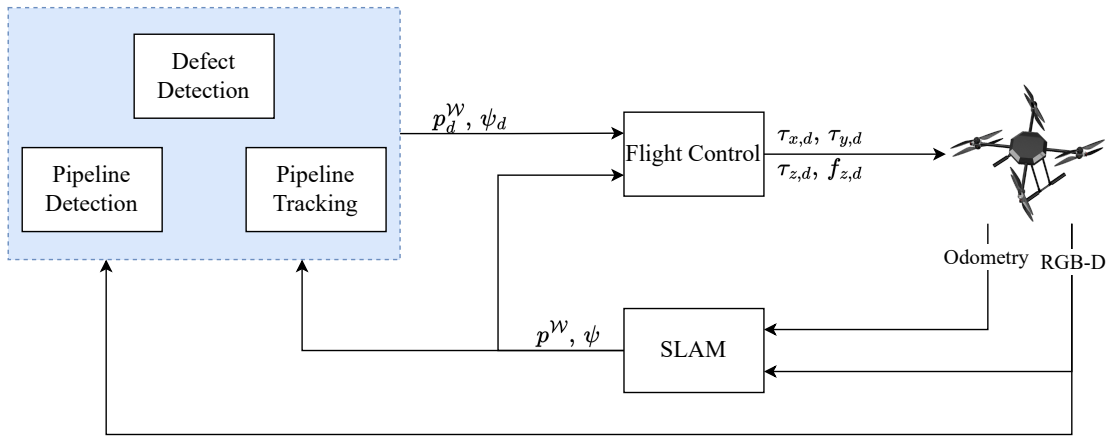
Defect Detection

Pipeline Detection

Pipeline Tracking

$p_d^{\mathcal{W}},\ \psi_d$

Flight Control

$\tau_{x,d},\ \tau_{y,d}$

$\tau_{z,d},\ f_{z,d}$

Odometry

RGB-D

$p^{\mathcal{W}},\ \psi$

SLAM